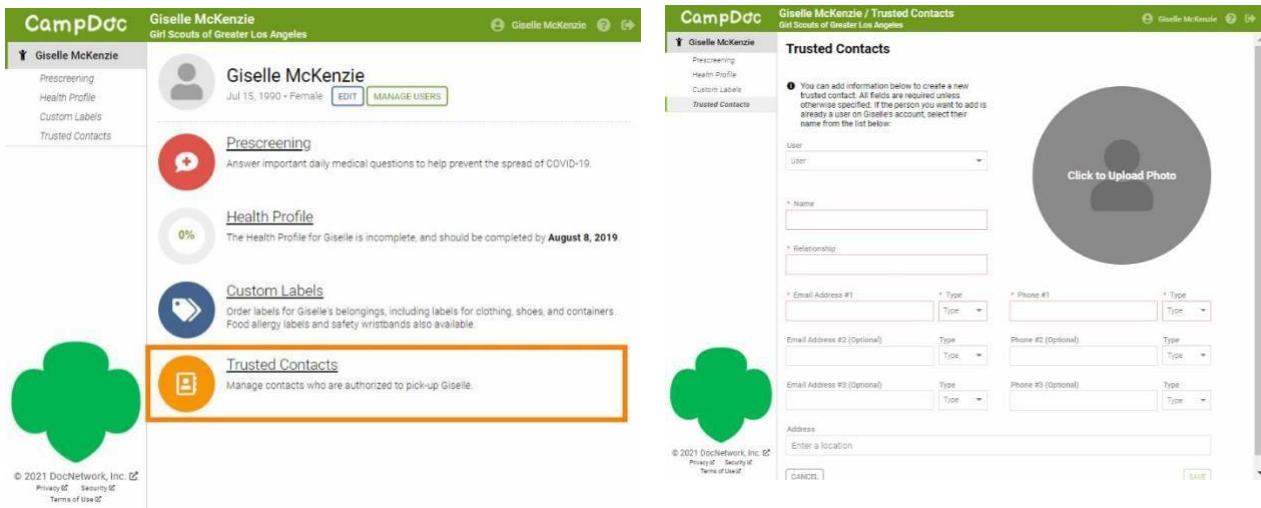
CampDoc
Giselle McKenzie
Girl Scouts of Greater Los Angeles
Giselle McKenzie

Giselle McKenzie
Prescreening
Health Profile
Custom Labels
Trusted Contacts

Giselle McKenzie
Jul 15, 1990 • Female EDIT MANAGE USERS

Prescreening
Answer important daily medical questions to help prevent the spread of COVID-19.

0%
Health Profile
The Health Profile for Giselle is incomplete, and should be completed by **August 8, 2019**.

Custom Labels
Order labels for Giselle's belongings, including labels for clothing, shoes, and containers. Food allergy labels and safety wristbands also available.

Trusted Contacts
Manage contacts who are authorized to pick-up Giselle.

© 2021 DocNetwork, Inc.
Privacy Security
Terms of Use

CampDoc
Giselle McKenzie / Trusted Contacts
Girl Scouts of Greater Los Angeles
Giselle McKenzie

Giselle McKenzie
Prescreening
Health Profile
Custom Labels
Trusted Contacts

Trusted Contacts

You can add information below to create a new trusted contact. All fields are required unless otherwise specified. If the person you want to add is already a user on Giselle's account, select their name from the list below:

User
User

Click to Upload Photo

* Name

* Relationship

* Email Address #1
* Type
Type
* Phone #1
* Type
Type

Email Address #2 (Optional)
Type
Type
Phone #2 (Optional)
Type
Type

Email Address #3 (Optional)
Type
Type
Phone #3 (Optional)
Type
Type

Address
Enter a location

CANCEL
SAVE

© 2021 DocNetwork, Inc.
Privacy Security
Terms of Use